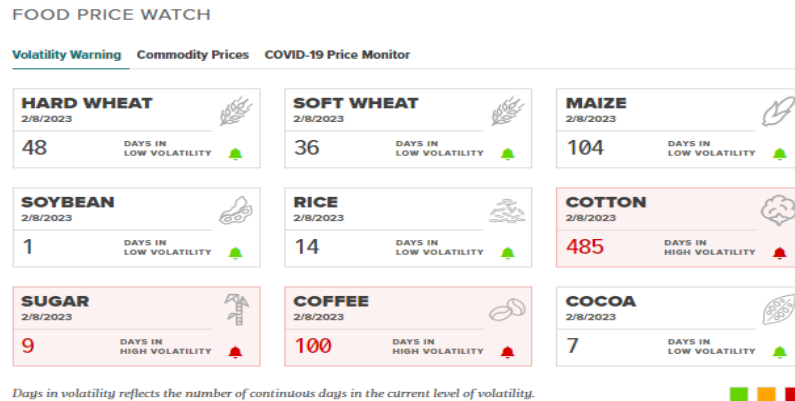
FOOD PRICE WATCH

Volatility Warning Commodity Prices COVID-19 Price Monitor

HARD WHEAT
2/8/2023
48 DAYS IN LOW VOLATILITY

SOFT WHEAT
2/8/2023
36 DAYS IN LOW VOLATILITY

MAIZE
2/8/2023
104 DAYS IN LOW VOLATILITY

SOYBEAN
2/8/2023
1 DAYS IN LOW VOLATILITY

RICE
2/8/2023
14 DAYS IN LOW VOLATILITY

COTTON
2/8/2023
485 DAYS IN HIGH VOLATILITY

SUGAR
2/8/2023
9 DAYS IN HIGH VOLATILITY

COFFEE
2/8/2023
100 DAYS IN HIGH VOLATILITY

COCOA
2/8/2023
7 DAYS IN LOW VOLATILITY

Days in volatility reflects the number of continuous days in the current level of volatility.